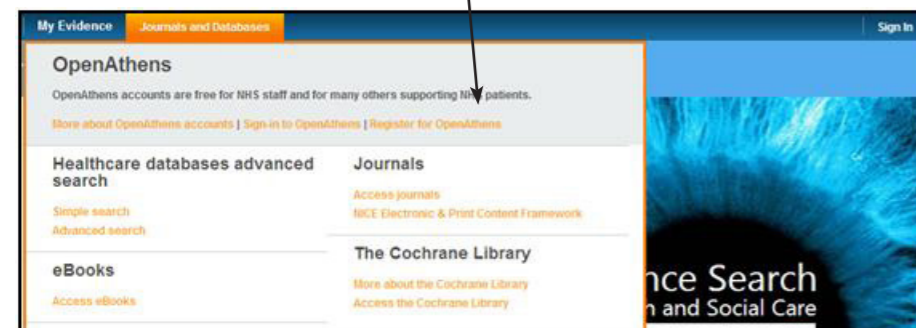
My Evidence Journals and Databases Sign In

OpenAthens

OpenAthens accounts are free for NHS staff and for many others supporting NHS patients.

More about OpenAthens accounts | Sign-in to OpenAthens | Register for OpenAthens

Healthcare databases advanced search

Simple search
Advanced search

eBooks

Access eBooks

Journals

Access journals
NICE Electronic & Print Content Framework

The Cochrane Library

More about the Cochrane Library
Access the Cochrane Library

nce Search
n and Social Care